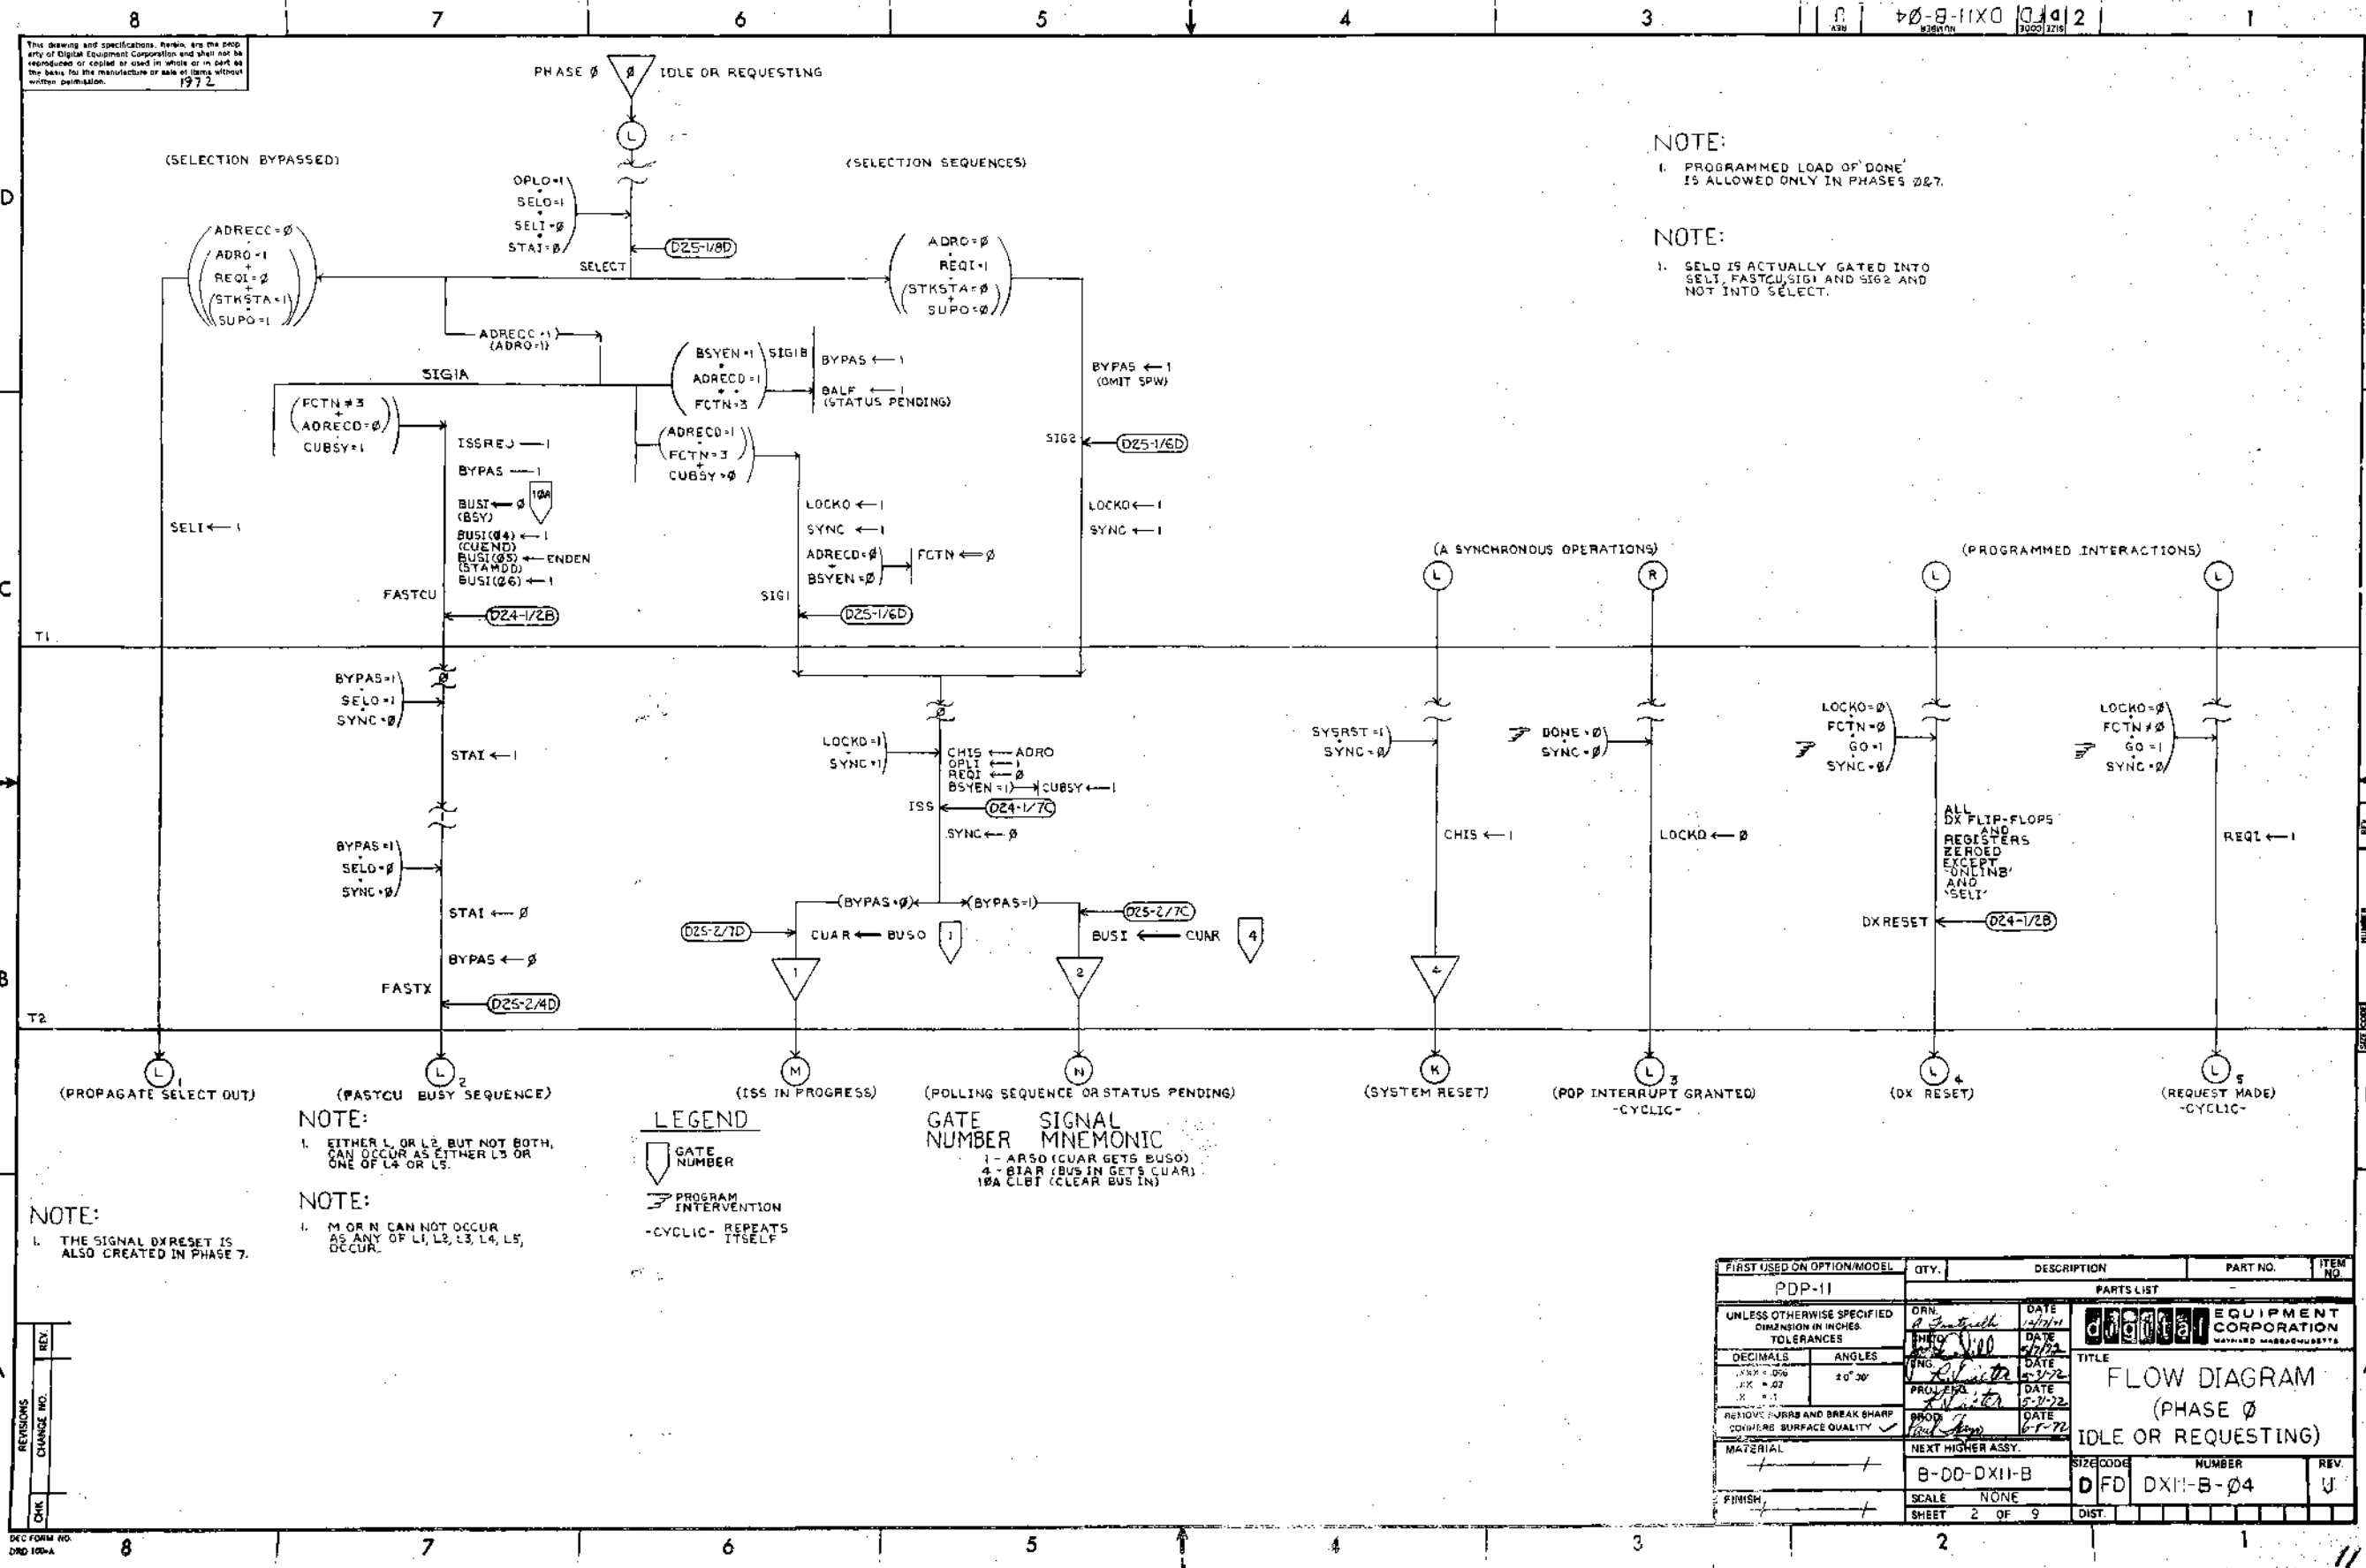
8 7 6 5 4 3 2 1

D FD DXII-B-Ø4 U

This drawing and specifications, herein, are the property of Digital Equipment Corporation and shall not be reproduced or copied or used in whole or in part as the basis for the manufacture or sale of items without written permission. 1972

PHASE Ø Ø IDLE OR REQUESTING

L

(SELECTION BYPASSED)

(SELECTION SEQUENCES)

OPLO=1
SELO=1
SELI=Ø
STAI=Ø

D25-1/8D

SELECT

ADRECC=Ø
ADRO=1
REQI=Ø
STKSTA=1
SUPO=1

ADRO=Ø
REQI=1
STKSTA=Ø
SUPO=Ø

ADRECC=1
(ADRO=1)

SIGIA

BSYEN=1
ADRECD=1
FCTN=3

SIGIB

BYPAS ← 1

BALF ← 1
(STATUS PENDING)

BYPAS ← 1
(OMIT SPW)

FCTN ≠ 3
ADRECD=Ø
CUBSY=1

ISSREJ ← 1

BYPAS ← 1

BUSI ← Ø
(BSY)

10A

BUSI(Ø4) ← 1
(CUEND)
BUSI(Ø5) ← ENDEN
(STAMOD)
BUSI(Ø6) ← 1

ADRECD=1
FCTN=3
CUBSY=Ø

SIG2

D25-1/6D

LOCKO ← 1

SYNC ← 1

ADRECD=Ø
BSYEN=Ø

FCTN ← Ø

LOCKO ← 1

SYNC ← 1

SELI ← 1

FASTCU

D24-1/2B

SIG1

D25-1/6D

T1

BYPAS=1
SELO=1
SYNC=Ø

STAI ← 1

BYPAS=1
SELO=Ø
SYNC=Ø

STAI ← Ø

BYPAS ← Ø

FASTX

D25-2/4D

T2

LOCKO=1
SYNC=1

CHIS ← ADRO
OPLI ← 1
REQI ← Ø
BSYEN=1 → CUBSY ← 1

ISS

D24-1/7C

SYNC ← Ø

(BYPAS=Ø)

(BYPAS=1)

D25-2/7C

D25-2/7D

CUAR ← BUSO

1

BUSI ← CUAR

4

1

2

(A SYNCHRONOUS OPERATIONS)

L

R

SYSRST=1
SYNC=Ø

CHIS ← 1

4

DONE=Ø
SYNC=Ø

LOCKO ← Ø

(PROGRAMMED INTERACTIONS)

L

L

LOCKO=Ø
FCTN=Ø
GO=1
SYNC=Ø

ALL
DX FLIP-FLOPS
AND
REGISTERS
ZEROED
EXCEPT
'ONLINE'
AND
'SELI'

DXRESET

D24-1/2B

LOCKO=Ø
FCTN≠Ø
GO=1
SYNC=Ø

REQI ← 1

NOTE:
1. PROGRAMMED LOAD OF 'DONE' IS ALLOWED ONLY IN PHASES Ø&7.

NOTE:
1. SELO IS ACTUALLY GATED INTO SELI, FASTCU, SIG1 AND SIG2 AND NOT INTO SELECT.

L 1
(PROPAGATE SELECT OUT)

L 2
(FASTCU BUSY SEQUENCE)

M
(ISS IN PROGRESS)

N
(POLLING SEQUENCE OR STATUS PENDING)

K
(SYSTEM RESET)

L 3
(PDP INTERRUPT GRANTED)
-CYCLIC-

L 4
(DX RESET)

L 5
(REQUEST MADE)
-CYCLIC-

NOTE:
1. EITHER L1 OR L2, BUT NOT BOTH, CAN OCCUR AS EITHER L3 OR ONE OF L4 OR L5.

NOTE:
1. M OR N CAN NOT OCCUR AS ANY OF L1, L2, L3, L4, L5, OCCUR.

NOTE:
1. THE SIGNAL DXRESET IS ALSO CREATED IN PHASE 7.

LEGEND
GATE NUMBER
PROGRAM INTERVENTION
-CYCLIC- REPEATS ITSELF

GATE NUMBER SIGNAL MNEMONIC
1 - ARSO (CUAR GETS BUSO)
4 - BIAR (BUS IN GETS CUAR)
10A CLBI (CLEAR BUS IN)

| FIRST USED ON OPTION/MODEL | QTY. | DESCRIPTION | PART NO. | ITEM NO. |
|---|---|---|---|---|
| PDP-11 | | PARTS LIST | | |

UNLESS OTHERWISE SPECIFIED DIMENSION IN INCHES TOLERANCES
DECIMALS ANGLES
.XXX ± .010 ±0° 30'
.XX ± .02
.X ± .1
REMOVE BURRS AND BREAK SHARP CORNERS SURFACE QUALITY
MATERIAL
FINISH

DRN. DATE
CHKD. DATE
ENG. DATE
PROJ. ENG. DATE
PROD. DATE

digital EQUIPMENT CORPORATION MAYNARD MASSACHUSETTS

TITLE
FLOW DIAGRAM
(PHASE Ø
IDLE OR REQUESTING)

NEXT HIGHER ASSY.
B-DD-DXII-B

SIZE CODE NUMBER REV.
D FD DXII-B-Ø4 U

SCALE NONE
SHEET 2 OF 9
DIST.

REVISIONS CHANGE NO. REV. CHK.

DEC FORM NO. DRD 100-A